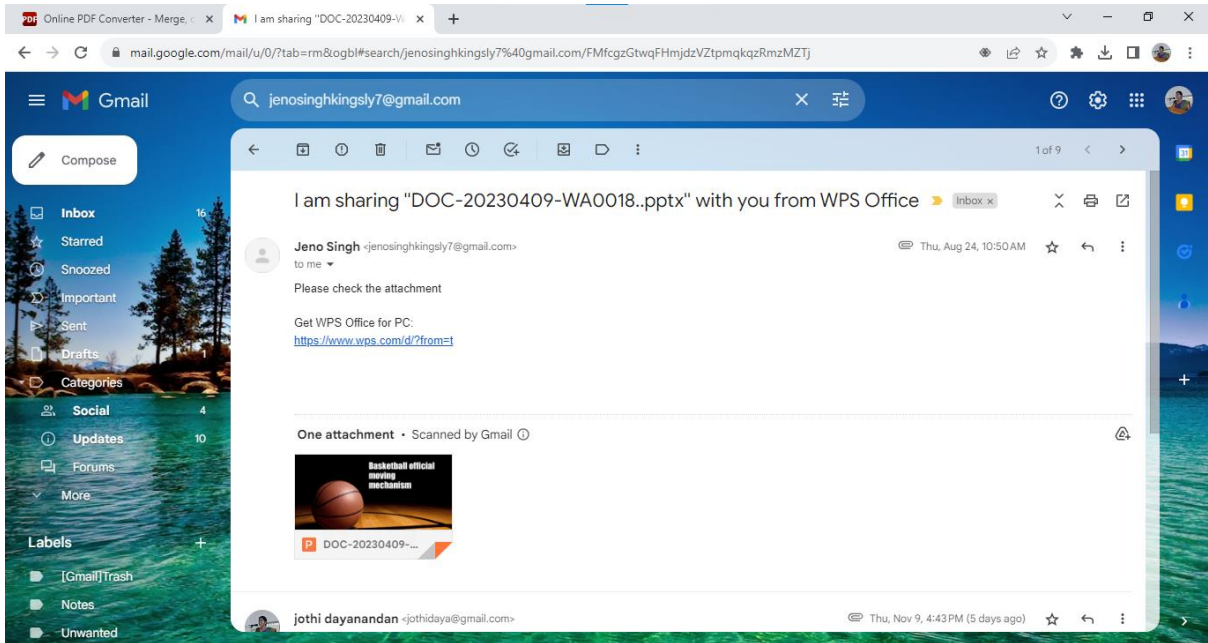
PDF Online PDF Converter - Merge, ×
I am sharing "DOC-20230409-W ×
+

mail.google.com/mail/u/0/?tab=rm&ogbl#search/jenosinghkingsly7%40gmail.com/FMfcgzGtwqFHmjdzVZtpmqkqzRmzMZTj

Gmail
jenosinghkingsly7@gmail.com

Compose

Inbox 16
Starred
Snoozed
Important
Sent
Drafts 1
Categories
Social 4
Updates 10
Forums
More

Labels +
[Gmail]Trash
Notes
Unwanted

1 of 9

I am sharing "DOC-20230409-WA0018..pptx" with you from WPS Office
Inbox ×

Jeno Singh <jenosinghkingsly7@gmail.com>
to me
Thu, Aug 24, 10:50 AM

Please check the attachment

Get WPS Office for PC:
https://www.wps.com/d/?from=t

One attachment • Scanned by Gmail

Basketball official moving mechanism

DOC-20230409-...

jothi dayanandan <jothidaya@gmail.com>
Thu, Nov 9, 4:43 PM (5 days ago)